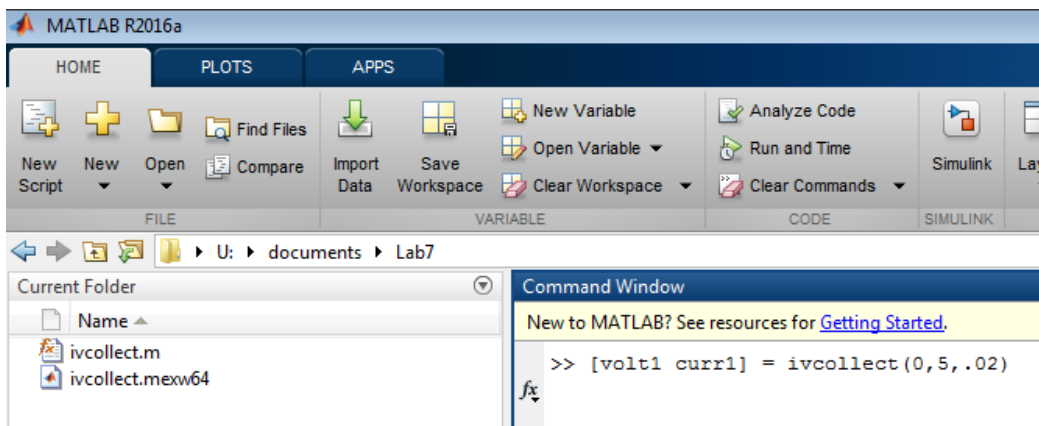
MATLAB R2016a

HOME PLOTS APPS

New Script
New
Open
Find Files
Compare
FILE

Import Data
Save Workspace
New Variable
Open Variable
Clear Workspace
VARIABLE

Analyze Code
Run and Time
Clear Commands
CODE

Simulink
SIMULINK

La

U: ▸ documents ▸ Lab7

Current Folder
Name
ivcollect.m
ivcollect.mexw64

Command Window
New to MATLAB? See resources for Getting Started.
>> [volt1 curr1] = ivcollect(0,5,.02)
$fx$